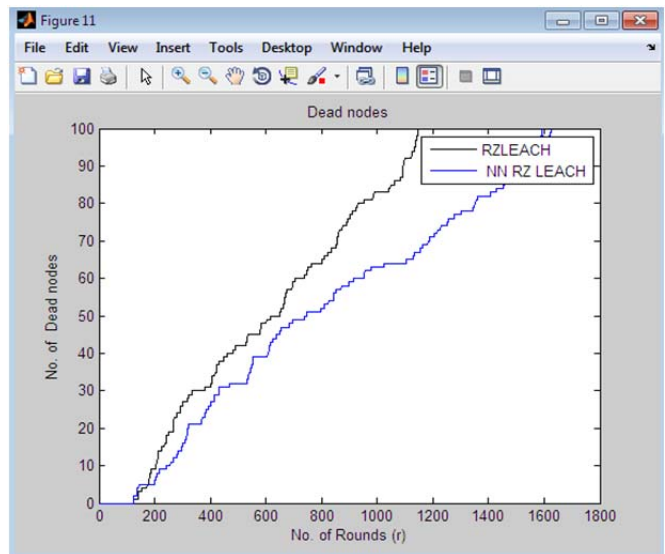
Figure 11

File Edit View Insert Tools Desktop Window Help

Dead nodes

RZLEACH
NN RZ LEACH

No. of Dead nodes

100
90
80
70
60
50
40
30
20
10
0

0 200 400 600 800 1000 1200 1400 1600 1800

No. of Rounds (r)